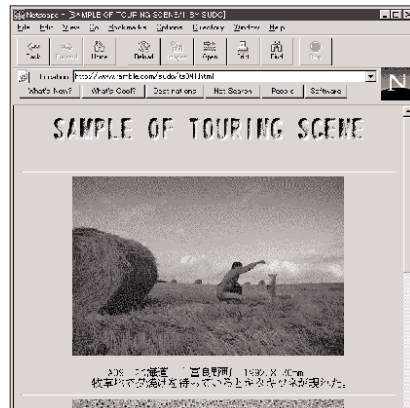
Netscape - [SAMPLE OF TOURING SCENE/1 BY SUDO]
File Edit View Go Bookmarks Options Directory Window Help
Back Forward Home Reload Images Open Print Find Stop
Location: http://www.ramble.com/sudo/ts041.html
What's New? What's Cool? Destinations Net Search People Software
N

SAMPLE OF TOURING SCENE

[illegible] 「富良野」 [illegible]
牧草地で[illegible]を待っている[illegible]が現れた。